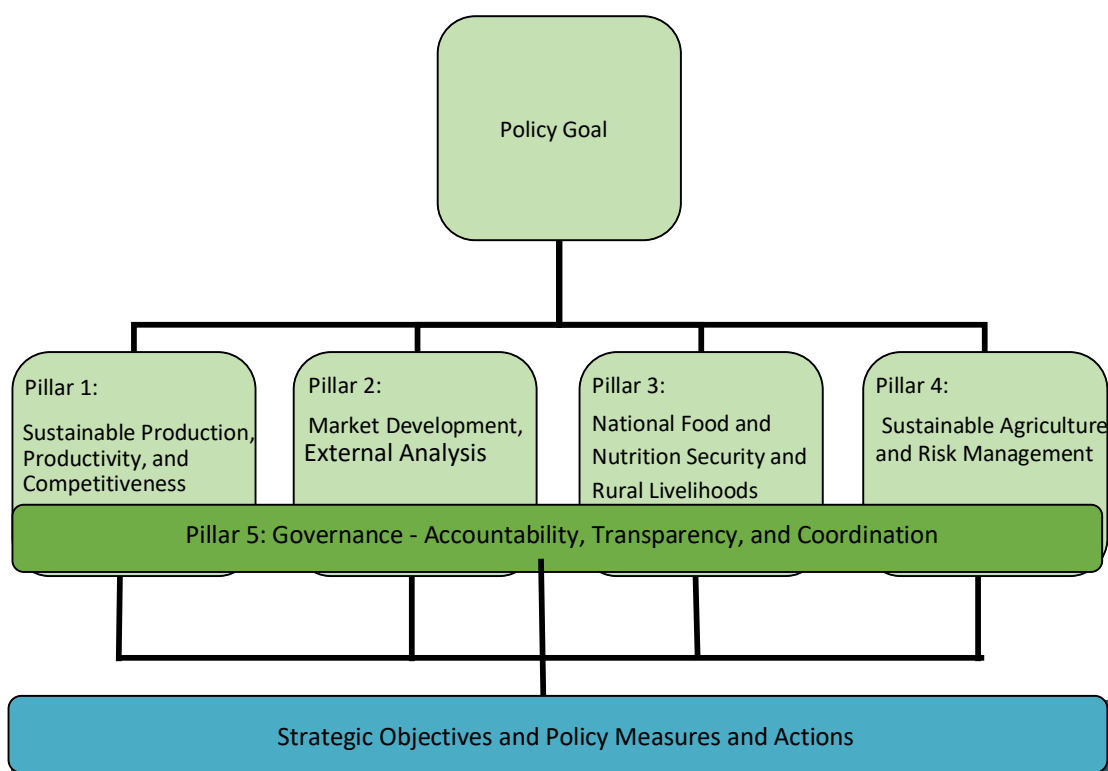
Policy Goal

Pillar 1:

Sustainable Production, Productivity, and Competitiveness

Pillar 2:

Market Development, External Analysis

Pillar 3:

National Food and Nutrition Security and Rural Livelihoods

Pillar 4:

Sustainable Agriculture and Risk Management

Pillar 5: Governance - Accountability, Transparency, and Coordination

Strategic Objectives and Policy Measures and Actions